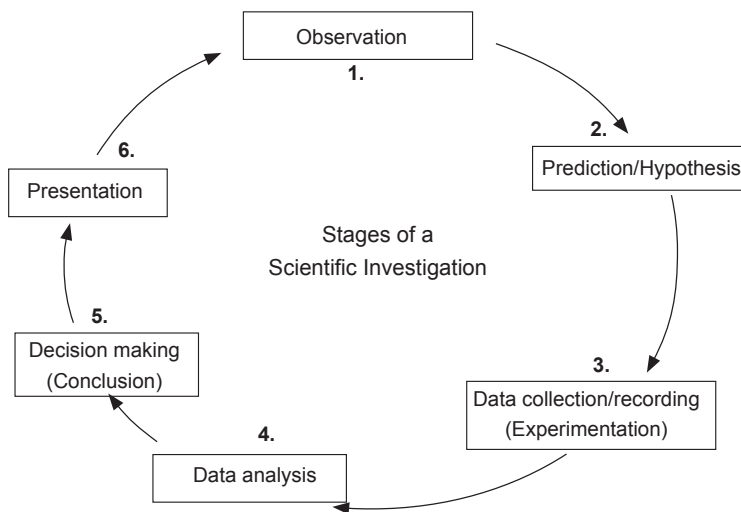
Observation

1.

2.

Prediction/Hypothesis

Stages of a
Scientific Investigation

3.

Data collection/recording
(Experimentation)

4.

Data analysis

5.

Decision making
(Conclusion)

6.

Presentation